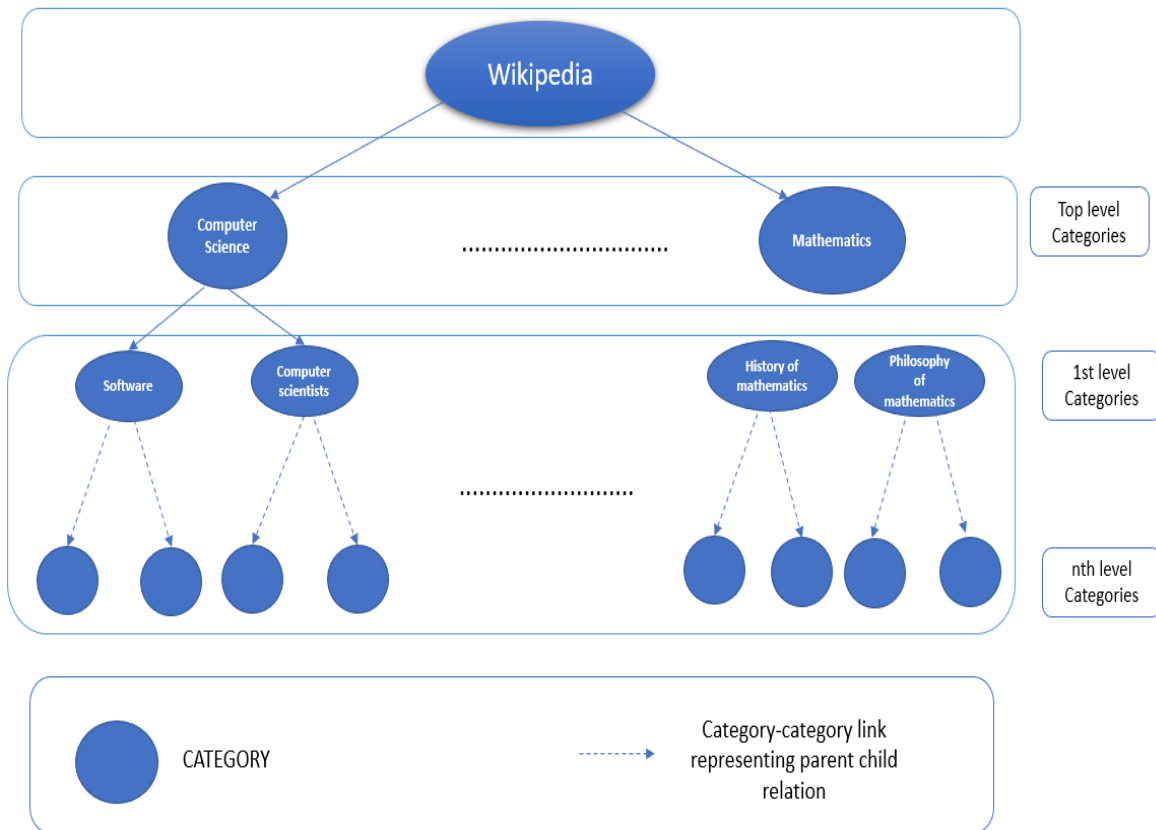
Wikipedia

Computer Science

Mathematics

Top level Categories

Software

Computer scientists

History of mathematics

Philosophy of mathematics

1st level Categories

nth level Categories

CATEGORY

Category-category link representing parent child relation